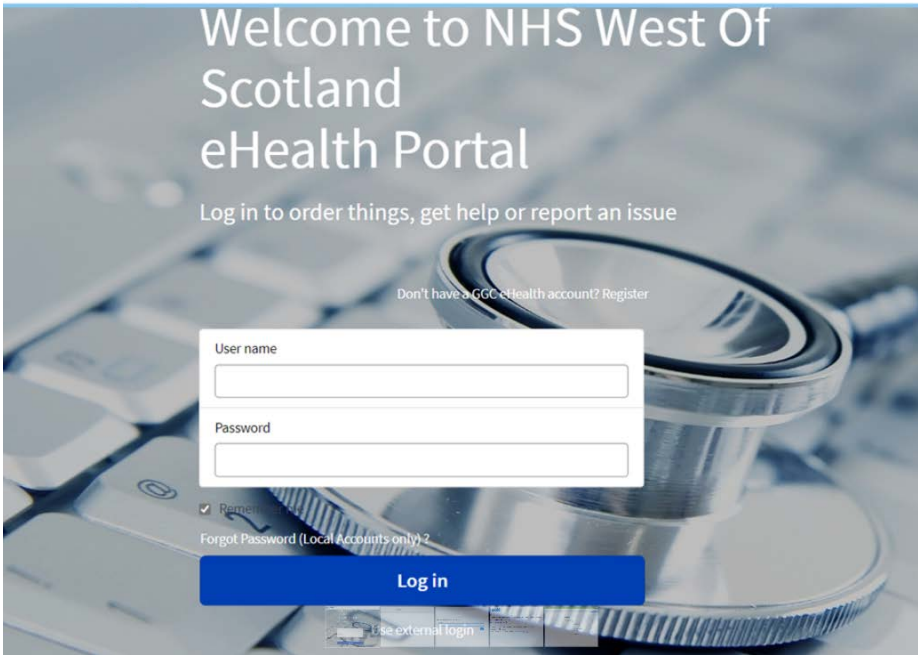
Welcome to NHS West Of Scotland
eHealth Portal

Log in to order things, get help or report an issue

Don't have a GGC eHealth account? Register

User name

Password

Remember me

Forgot Password (Local Accounts only) ?

Log in

Use external login